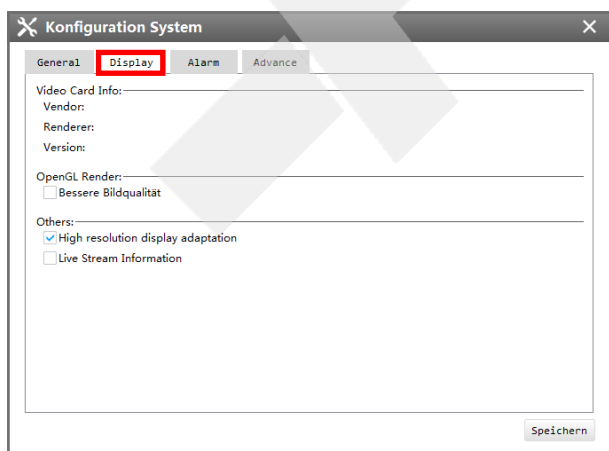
Konfiguration System

General Display Alarm Advance

Video Card Info:
Vendor:
Renderer:
Version:

OpenGL Render:
Bessere Bildqualität

Others:
High resolution display adaptation
Live Stream Information

Speichern